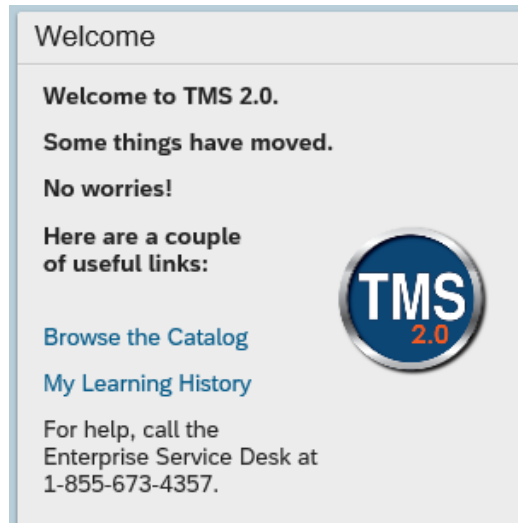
Welcome

Welcome to TMS 2.0.

Some things have moved.

No worries!

Here are a couple of useful links:

TMS
2.0

Browse the Catalog

My Learning History

For help, call the Enterprise Service Desk at 1-855-673-4357.